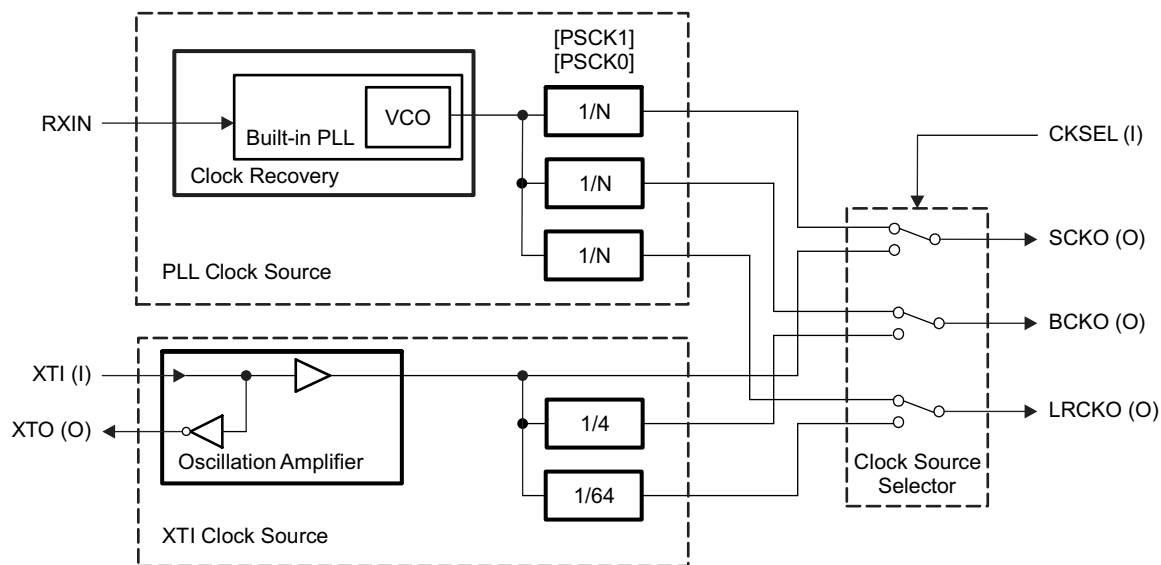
[PSCK1]
[PSCK0]

RXIN

VCO

Built-in PLL

Clock Recovery

1/N

1/N

1/N

PLL Clock Source

CKSEL (I)

SCKO (O)

BCKO (O)

LRCKO (O)

XTI (I)

XTO (O)

Oscillation Amplifier

1/4

1/64

XTI Clock Source

Clock Source Selector